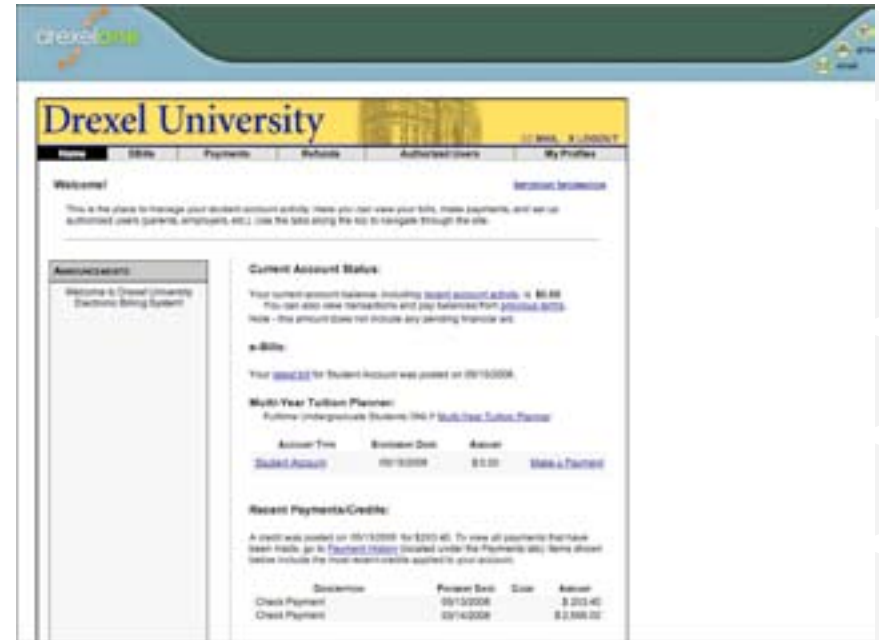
drexelone

Drexel University

EMAIL LOGOUT

| Home | EBills | Payments | Refunds | Authorized Users | My Profiles |
|---|---|---|---|---|---|

Welcome!

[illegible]

This is the place to manage your student account activity. Here you can view your bills, make payments, and set up authorized users (parents, employers, etc.). Use the tabs along the top to navigate through the site.

ANNOUNCEMENTS

Welcome to Drexel University Electronic Billing System!

Current Account Status:

Your current account balance, including recent account activity, is $0.00. You can also view transactions and pay balances from previous terms. Note - this amount does not include any pending financial aid.

e-Bills:

Your latest bill for Student Account was posted on 09/15/2008.

Multi-Year Tuition Planner:

Fulltime Undergraduate Students ONLY Multi-Year Tuition Planner

| Account Type | Statement Date | Amount | |
|---|---|---|---|
| Student Account | 09/15/2008 | $0.00 | Make a Payment |

Recent Payments/Credits:

A credit was posted on 09/13/2008 for $203.40. To view all payments that have been made, go to Payment History (located under the Payments tab). Items shown below include the most recent credits applied to your account.

| Description | Posted Date | Code | Amount |
|---|---|---|---|
| Check Payment | 09/13/2008 | | $203.40 |
| Check Payment | 09/14/2008 | | $2,566.00 |